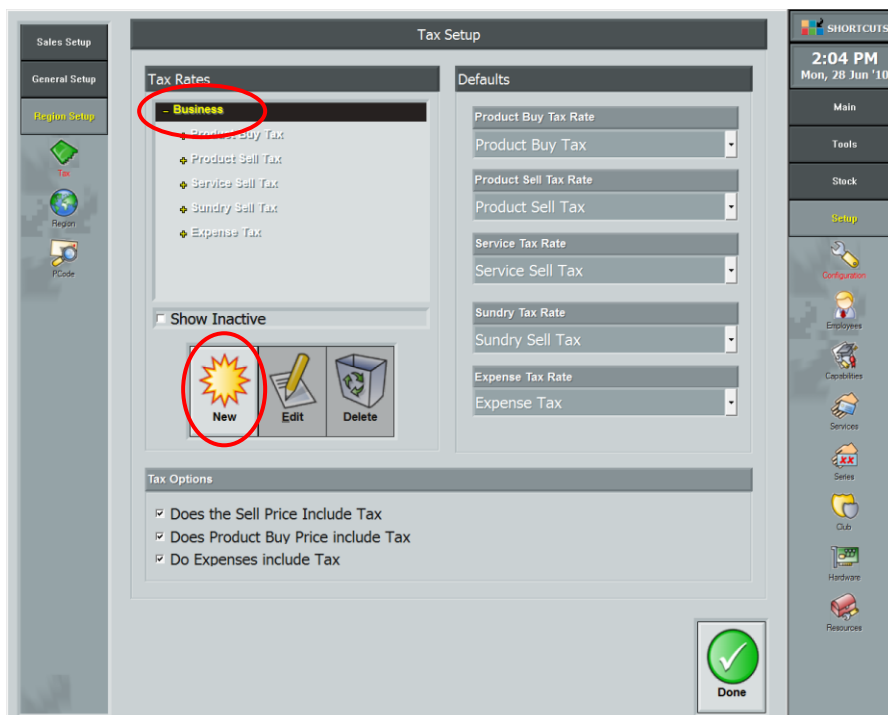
Sales Setup

General Setup

Region Setup

Tax

Region

PCode

Tax Setup

Tax Rates

– Business

Product Buy Tax

Product Sell Tax

Service Sell Tax

Sundry Sell Tax

Expense Tax

Show Inactive

New

Edit

Delete

Defaults

Product Buy Tax Rate

Product Buy Tax

Product Sell Tax Rate

Product Sell Tax

Service Tax Rate

Service Sell Tax

Sundry Tax Rate

Sundry Sell Tax

Expense Tax Rate

Expense Tax

Tax Options

Does the Sell Price Include Tax

Does Product Buy Price include Tax

Do Expenses include Tax

Done

SHORTCUTS

2:04 PM

Mon, 28 Jun '10

Main

Tools

Stock

Setup

Configuration

Employees

Capabilities

Services

Series

Club

Hardware

Resources